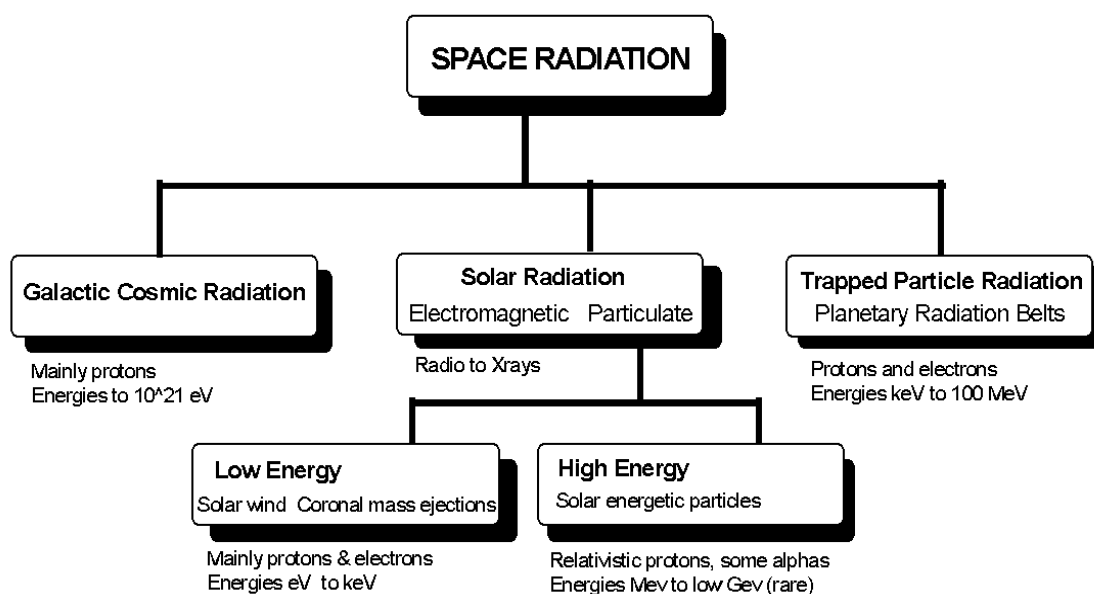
SPACE RADIATION

Galactic Cosmic Radiation

Mainly protons
Energies to 10^21 eV

Solar Radiation
Electromagnetic Particulate

Radio to Xrays

Trapped Particle Radiation
Planetary Radiation Belts

Protons and electrons
Energies keV to 100 MeV

Low Energy
Solar wind Coronal mass ejections

Mainly protons & electrons
Energies eV to keV

High Energy
Solar energetic particles

Relativistic protons, some alphas
Energies Mev to low Gev (rare)